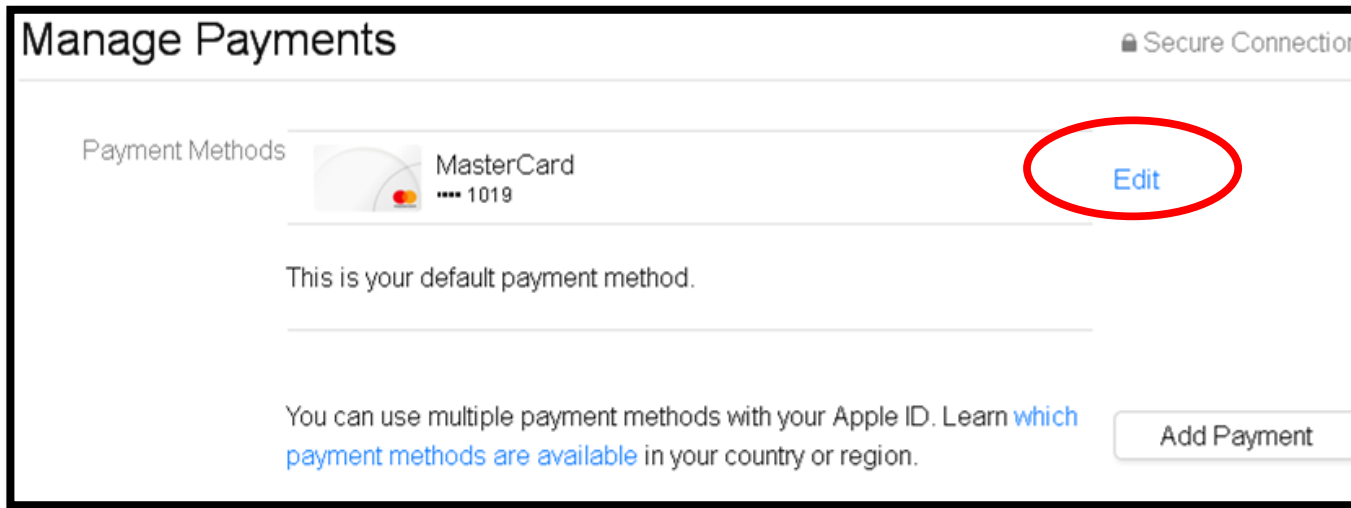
Manage Payments

Secure Connectio

Payment Methods

MasterCard
•••• 1019

Edit

This is your default payment method.

You can use multiple payment methods with your Apple ID. Learn which payment methods are available in your country or region.

Add Payment